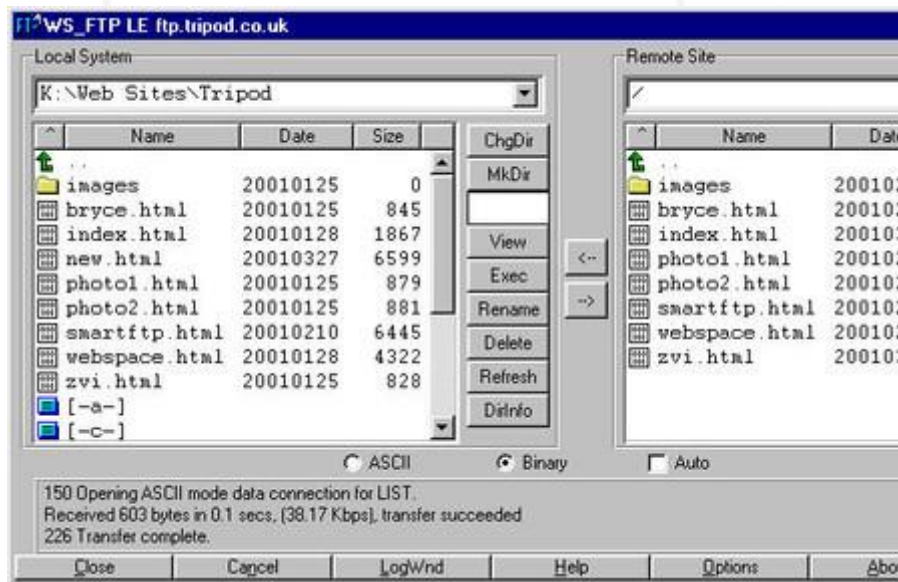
WS_FTP LE ftp.tripod.co.uk

Local System

K:\Web Sites\Tripod

| ^ | Name | Date | Size |
|---|---|---|---|
| | .. | | |
| | images | 20010125 | 0 |
| | bryce.html | 20010125 | 845 |
| | index.html | 20010128 | 1867 |
| | new.html | 20010327 | 6599 |
| | photo1.html | 20010125 | 879 |
| | photo2.html | 20010125 | 881 |
| | smartftp.html | 20010210 | 6445 |
| | webspace.html | 20010128 | 4322 |
| | zvi.html | 20010125 | 828 |
| | [-a-] | | |
| | [-c-] | | |

ChgDir
MkDir
View
Exec
Rename
Delete
Refresh
DirInfo

<--
-->

Remote Site

/

| ^ | Name | Dat |
|---|---|---|
| | .. | |
| | images | 20010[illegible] |
| | bryce.html | 20010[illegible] |
| | index.html | 20010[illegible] |
| | photo1.html | 20010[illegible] |
| | photo2.html | 20010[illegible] |
| | smartftp.html | 20010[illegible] |
| | webspace.html | 20010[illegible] |
| | zvi.html | 20010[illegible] |

ASCII
Binary
Auto

150 Opening ASCII mode data connection for LIST.
Received 603 bytes in 0.1 secs, (38.17 Kbps), transfer succeeded
226 Transfer complete.

Close
Cancel
LogWnd
Help
Options
Abo